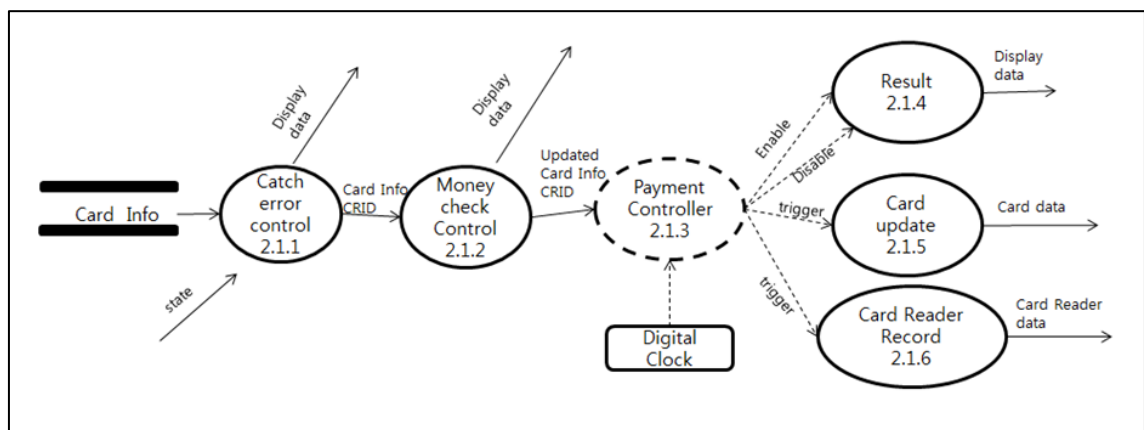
Card Info

state

Display data

Catch error control 2.1.1

Card Info CRID

Display data

Money check Control 2.1.2

Updated Card Info CRID

Payment Controller 2.1.3

Digital Clock

Enable

Disable

Result 2.1.4

Display data

trigger

Card update 2.1.5

Card data

trigger

Card Reader Record 2.1.6

Card Reader data